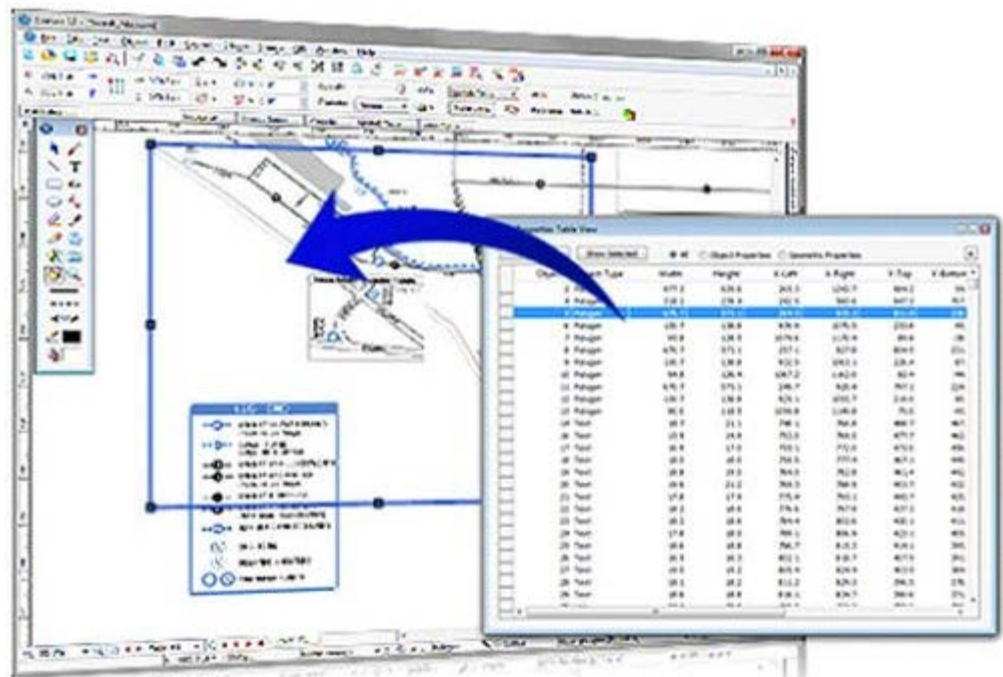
Properties Table View

Show Selected

All

Object Properties

Geometric Properties

| Object | Type | Width | Height | X-Left | X-Right | Y-Top | Y-Bottom |
|---|---|---|---|---|---|---|---|
| 2 | Polygon | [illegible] | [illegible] | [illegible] | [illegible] | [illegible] | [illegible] |
| 3 | Polygon | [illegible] | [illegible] | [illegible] | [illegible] | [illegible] | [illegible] |
| 4 | Polygon | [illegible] | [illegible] | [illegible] | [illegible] | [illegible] | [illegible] |
| 5 | Polygon | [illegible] | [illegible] | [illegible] | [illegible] | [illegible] | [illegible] |
| 6 | Polygon | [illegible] | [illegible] | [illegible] | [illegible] | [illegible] | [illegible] |
| 7 | Polygon | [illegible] | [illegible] | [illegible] | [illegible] | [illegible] | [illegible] |
| 8 | Polygon | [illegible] | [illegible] | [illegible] | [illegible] | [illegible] | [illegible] |
| 9 | Polygon | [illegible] | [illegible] | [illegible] | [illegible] | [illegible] | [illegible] |
| 10 | Polygon | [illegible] | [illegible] | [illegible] | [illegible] | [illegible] | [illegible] |
| 11 | Polygon | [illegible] | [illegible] | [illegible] | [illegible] | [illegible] | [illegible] |
| 12 | Polygon | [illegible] | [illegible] | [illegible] | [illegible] | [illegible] | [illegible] |
| 13 | Polygon | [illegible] | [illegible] | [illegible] | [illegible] | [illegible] | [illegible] |
| 14 | Text | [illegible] | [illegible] | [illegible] | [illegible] | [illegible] | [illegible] |
| 15 | Text | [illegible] | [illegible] | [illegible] | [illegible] | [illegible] | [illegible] |
| 16 | Text | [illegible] | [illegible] | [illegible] | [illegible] | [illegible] | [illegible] |
| 17 | Text | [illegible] | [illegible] | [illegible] | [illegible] | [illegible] | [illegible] |
| 18 | Text | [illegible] | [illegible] | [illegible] | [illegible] | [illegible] | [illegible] |
| 19 | Text | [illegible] | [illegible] | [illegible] | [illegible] | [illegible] | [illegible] |
| 20 | Text | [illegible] | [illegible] | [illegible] | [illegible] | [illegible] | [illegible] |
| 21 | Text | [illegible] | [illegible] | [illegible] | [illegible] | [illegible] | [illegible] |
| 22 | Text | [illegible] | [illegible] | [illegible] | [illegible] | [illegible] | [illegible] |
| 23 | Text | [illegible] | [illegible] | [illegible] | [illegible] | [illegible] | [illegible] |
| 24 | Text | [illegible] | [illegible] | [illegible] | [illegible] | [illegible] | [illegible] |
| 25 | Text | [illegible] | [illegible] | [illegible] | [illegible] | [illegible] | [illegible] |
| 26 | Text | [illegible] | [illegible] | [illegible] | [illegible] | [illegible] | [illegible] |
| 27 | Text | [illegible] | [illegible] | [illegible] | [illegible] | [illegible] | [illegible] |
| 28 | Text | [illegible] | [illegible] | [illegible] | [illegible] | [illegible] | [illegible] |